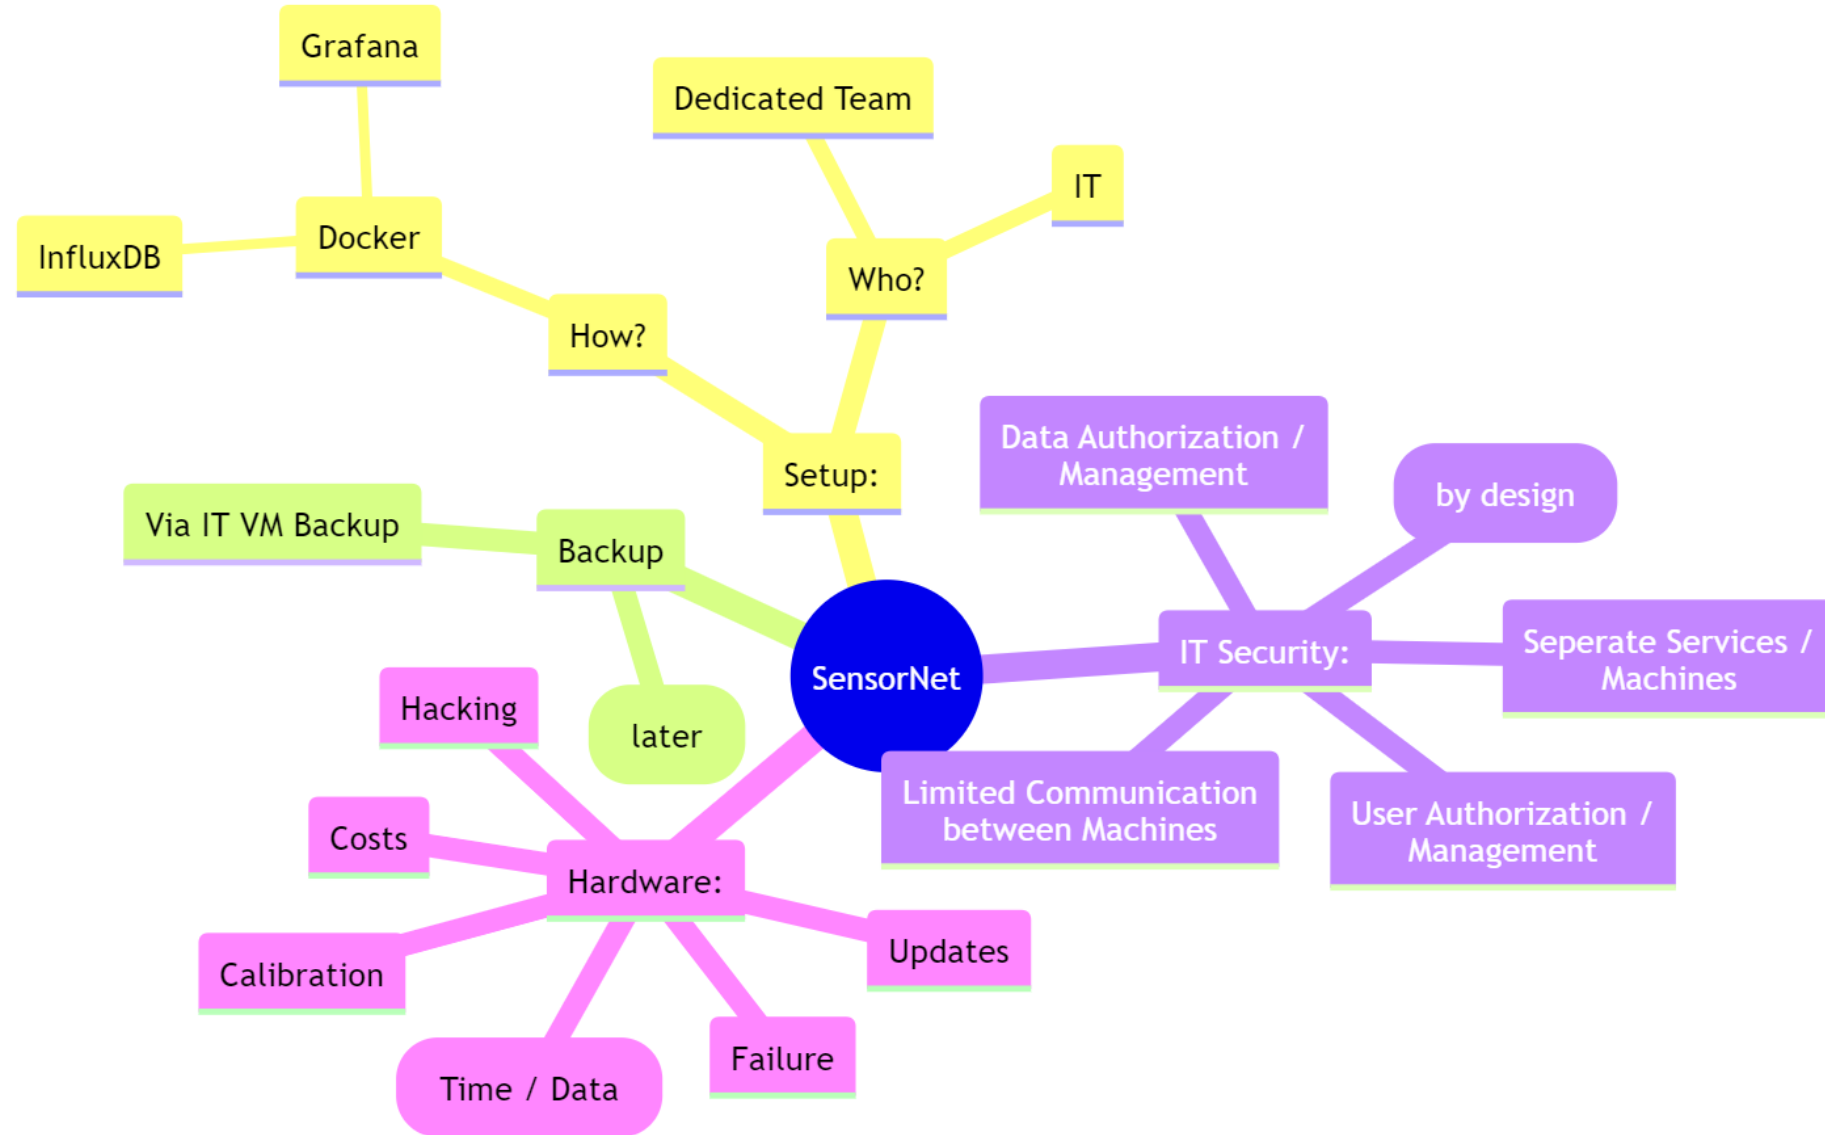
SensorNet

Setup:

How?

Docker

Grafana

InfluxDB

Who?

Dedicated Team

IT

Backup

Via IT VM Backup

later

IT Security:

Data Authorization / Management

by design

Seperate Services / Machines

User Authorization / Management

Limited Communication between Machines

Hardware:

Hacking

Costs

Calibration

Time / Data

Failure

Updates